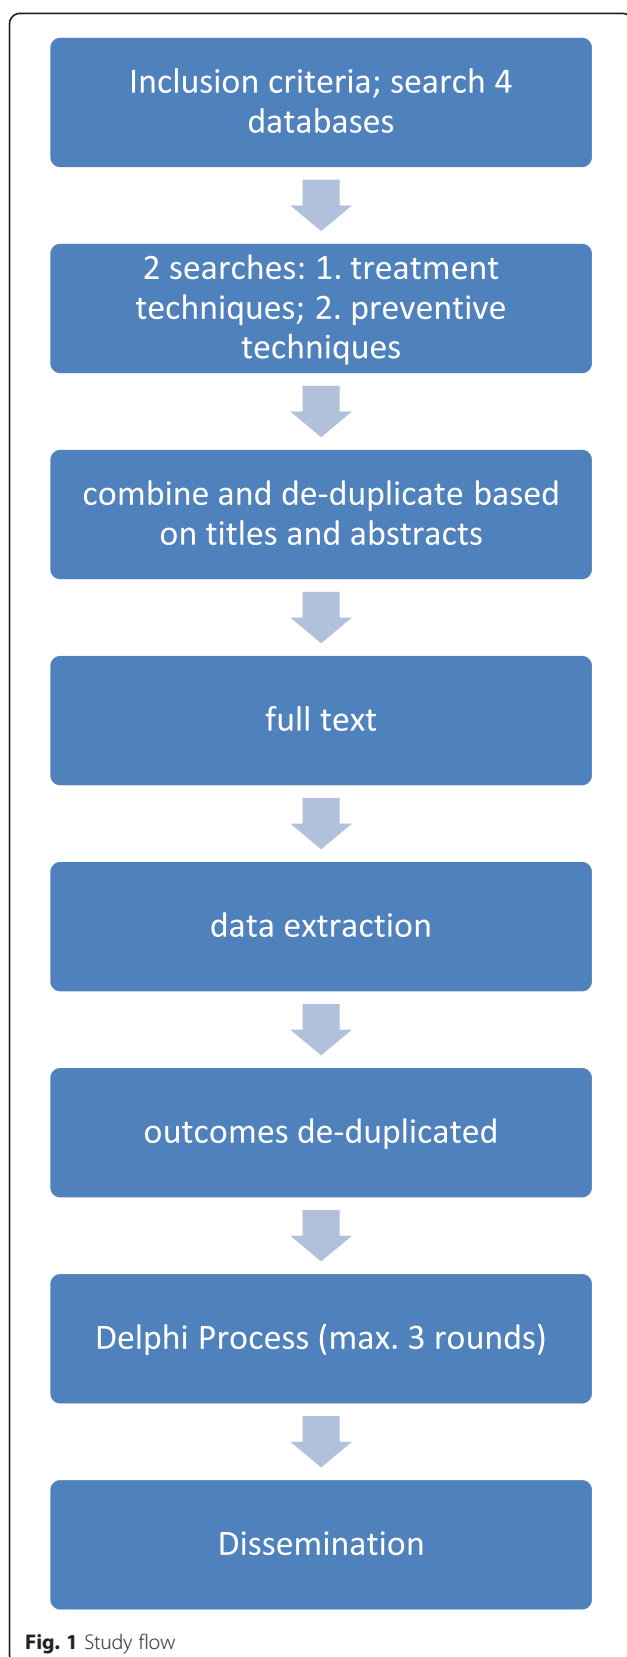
Inclusion criteria; search 4 databases

2 searches: 1. treatment techniques; 2. preventive techniques

combine and de-duplicate based on titles and abstracts

full text

data extraction

outcomes de-duplicated

Delphi Process (max. 3 rounds)

Dissemination

Fig. 1 Study flow